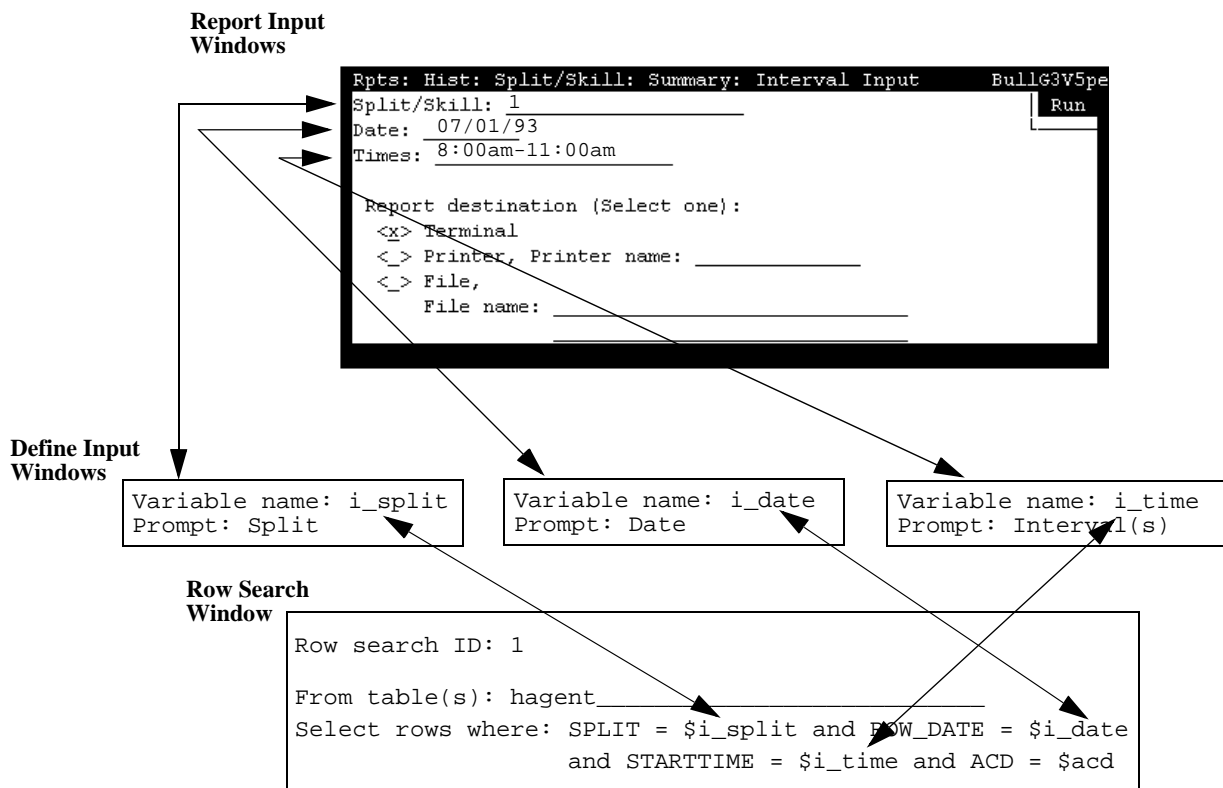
Report Input Windows

Rpts: Hist: Split/Skill: Summary: Interval Input BullG3V5pe

Run

Split/Skill: 1

Date: 07/01/93

Times: 8:00am-11:00am

Report destination (Select one):

<x> Terminal

<_> Printer, Printer name:

<_> File,

File name:

Define Input Windows

Variable name: i_split
Prompt: Split

Variable name: i_date
Prompt: Date

Variable name: i_time
Prompt: Interval(s)

Row Search Window

Row search ID: 1

From table(s): hagent

Select rows where: SPLIT = $i_split and ROW_DATE = $i_date and STARTTIME = $i_time and ACD = $acd